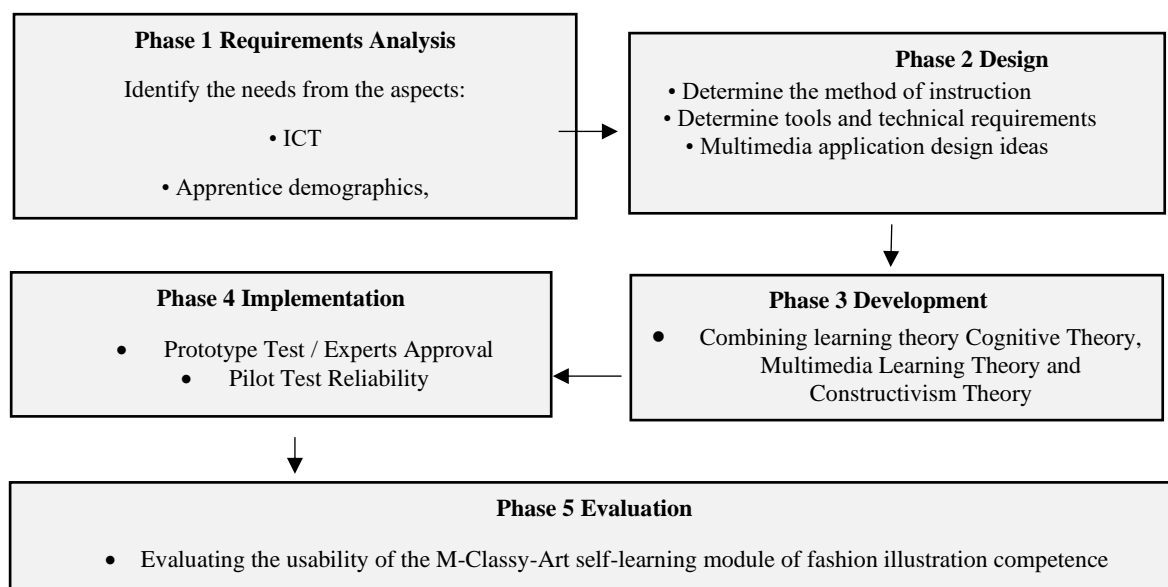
**Phase 1 Requirements Analysis**

Identify the needs from the aspects:

• ICT

• Apprentice demographics,

**Phase 2 Design**

• Determine the method of instruction
• Determine tools and technical requirements
• Multimedia application design ideas

**Phase 4 Implementation**

• Prototype Test / Experts Approval
• Pilot Test Reliability

**Phase 3 Development**

• Combining learning theory Cognitive Theory, Multimedia Learning Theory and Constructivism Theory

**Phase 5 Evaluation**

• Evaluating the usability of the M-Classy-Art self-learning module of fashion illustration competence